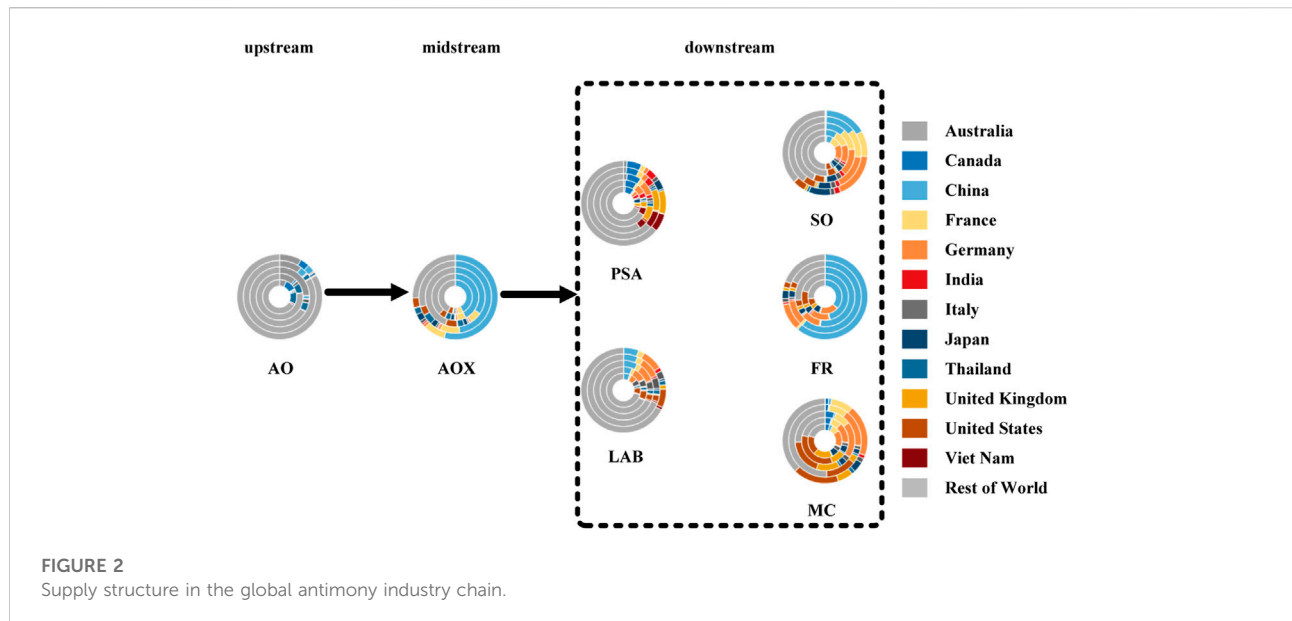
upstream

midstream

downstream

AO

AOX

PSA

LAB

SO

FR

MC

Australia
Canada
China
France
Germany
India
Italy
Japan
Thailand
United Kingdom
United States
Viet Nam
Rest of World

FIGURE 2
Supply structure in the global antimony industry chain.